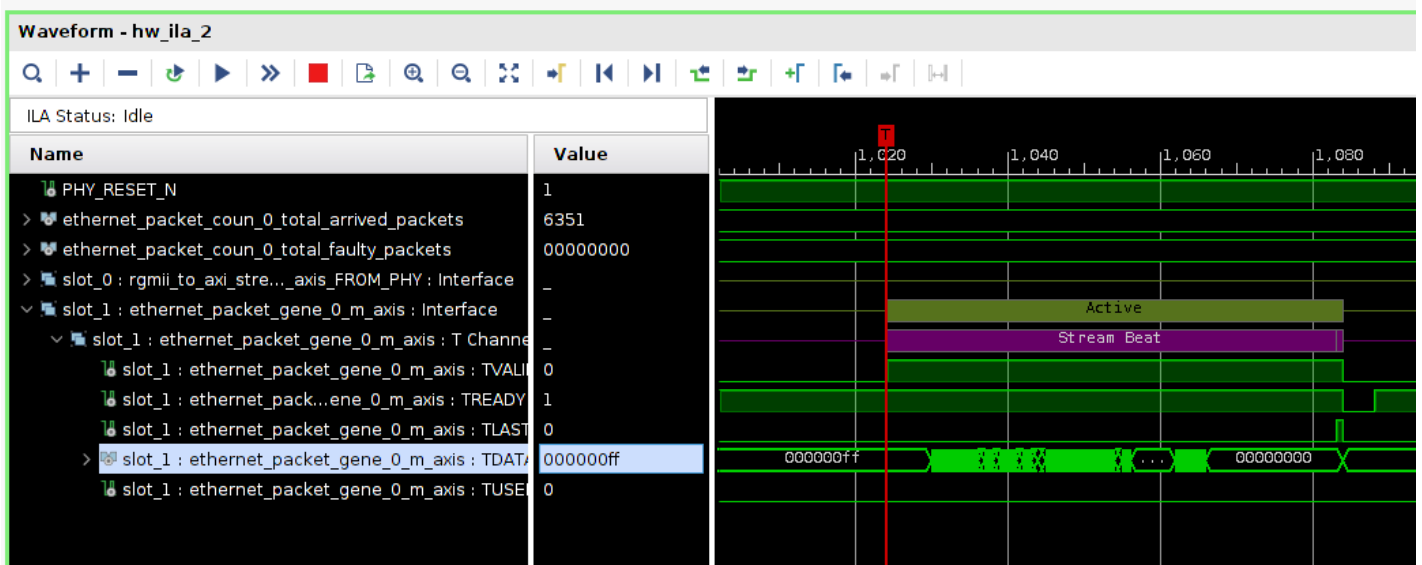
Waveform - hw_ila_2

ILA Status: Idle

| Name | Value |
|---|---|
| PHY_RESET_N | 1 |
| ethernet_packet_coun_0_total_arrived_packets | 6351 |
| ethernet_packet_coun_0_total_faulty_packets | 00000000 |
| slot_0 : rgmii_to_axi_stre..._axis_FROM_PHY : Interface | _ |
| slot_1 : ethernet_packet_gene_0_m_axis : Interface | _ |
| slot_1 : ethernet_packet_gene_0_m_axis : T Channe | _ |
| slot_1 : ethernet_packet_gene_0_m_axis : TVALI | 0 |
| slot_1 : ethernet_pack...ene_0_m_axis : TREADY | 1 |
| slot_1 : ethernet_packet_gene_0_m_axis : TLAST | 0 |
| slot_1 : ethernet_packet_gene_0_m_axis : TDATA | 000000ff |
| slot_1 : ethernet_packet_gene_0_m_axis : TUSEI | 0 |

T
1,020
1,040
1,060
1,080
Active
Stream Beat
000000ff
...
00000000